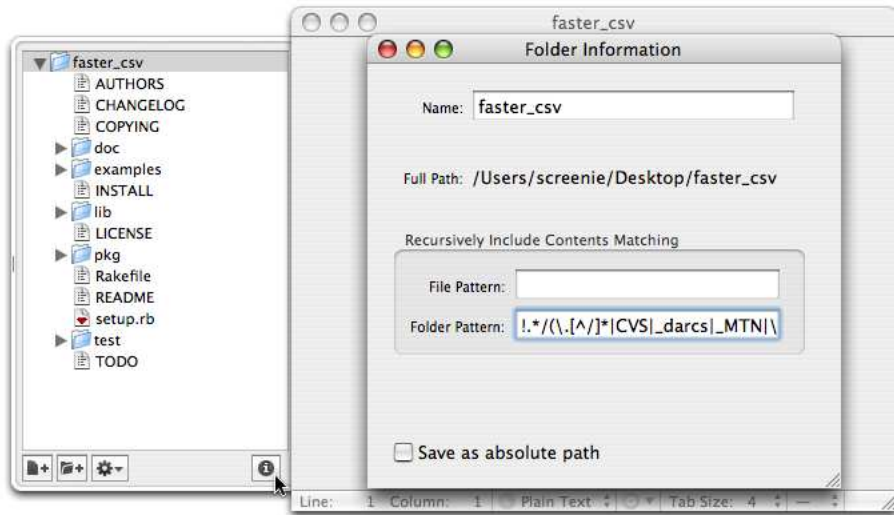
faster_csv
AUTHORS
CHANGELOG
COPYING
doc
examples
INSTALL
lib
LICENSE
pkg
Rakefile
README
setup.rb
test
TODO

faster_csv

Folder Information

Name: faster_csv

Full Path: /Users/screenie/Desktop/faster_csv

Recursively Include Contents Matching

File Pattern:

Folder Pattern: !.*/(\.[^/]*|CVS|_darcs|_MTN|\

Save as absolute path

Line: 1 Column: 1 Plain Text Tab Size: 4